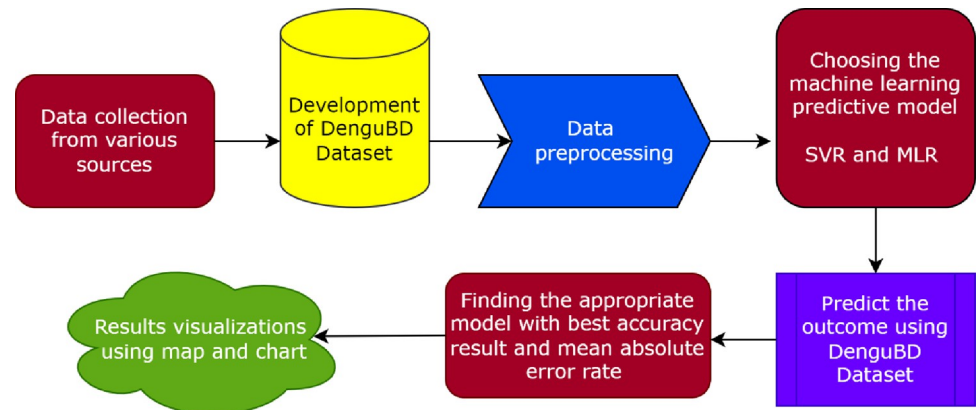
Data collection from various sources

Development of DenguBD Dataset

Data preprocessing

Choosing the machine learning predictive model

SVR and MLR

Predict the outcome using DenguBD Dataset

Finding the appropriate model with best accuracy result and mean absolute error rate

Results visualizations using map and chart